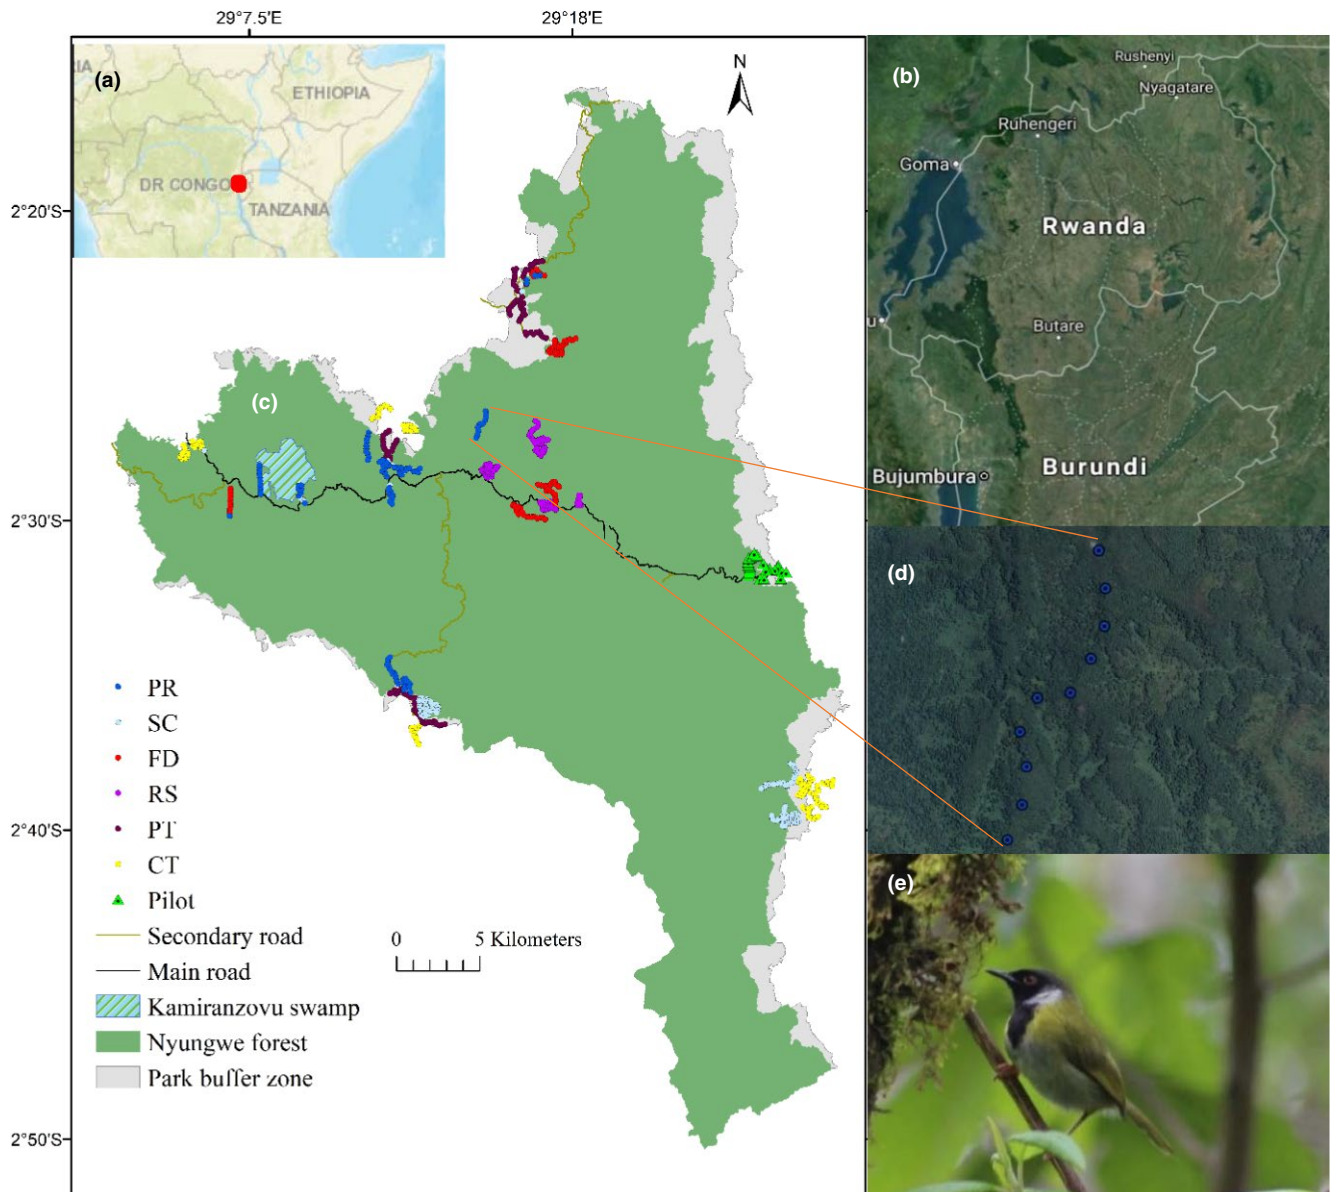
29°7.5'E
29°18'E

(a)
IA
ETHIOPIA
DR CONGO
TANZANIA

2°20'S
2°30'S
2°40'S
2°50'S

N

(c)

PR
SC
FD
RS
PT
CT
Pilot
Secondary road
Main road
Kamiranzovu swamp
Nyungwe forest
Park buffer zone

0 5 Kilometers

(b)
Rushenyi
Nyagatare
Ruhengeri
Goma
Rwanda
u
Butare
Bujumbura
Burundi

(d)

(e)